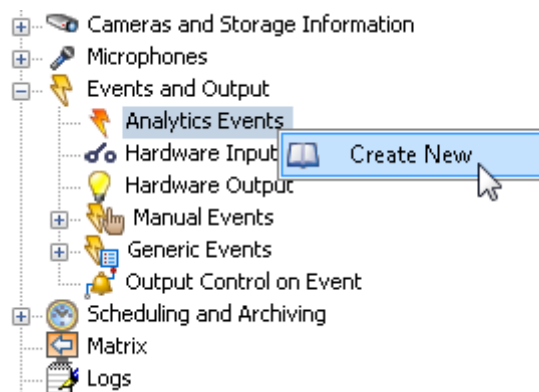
Cameras and Storage Information
Microphones
Events and Output
Analytics Events
Hardware Input
Create New
Hardware Output
Manual Events
Generic Events
Output Control on Event
Scheduling and Archiving
Matrix
Logs